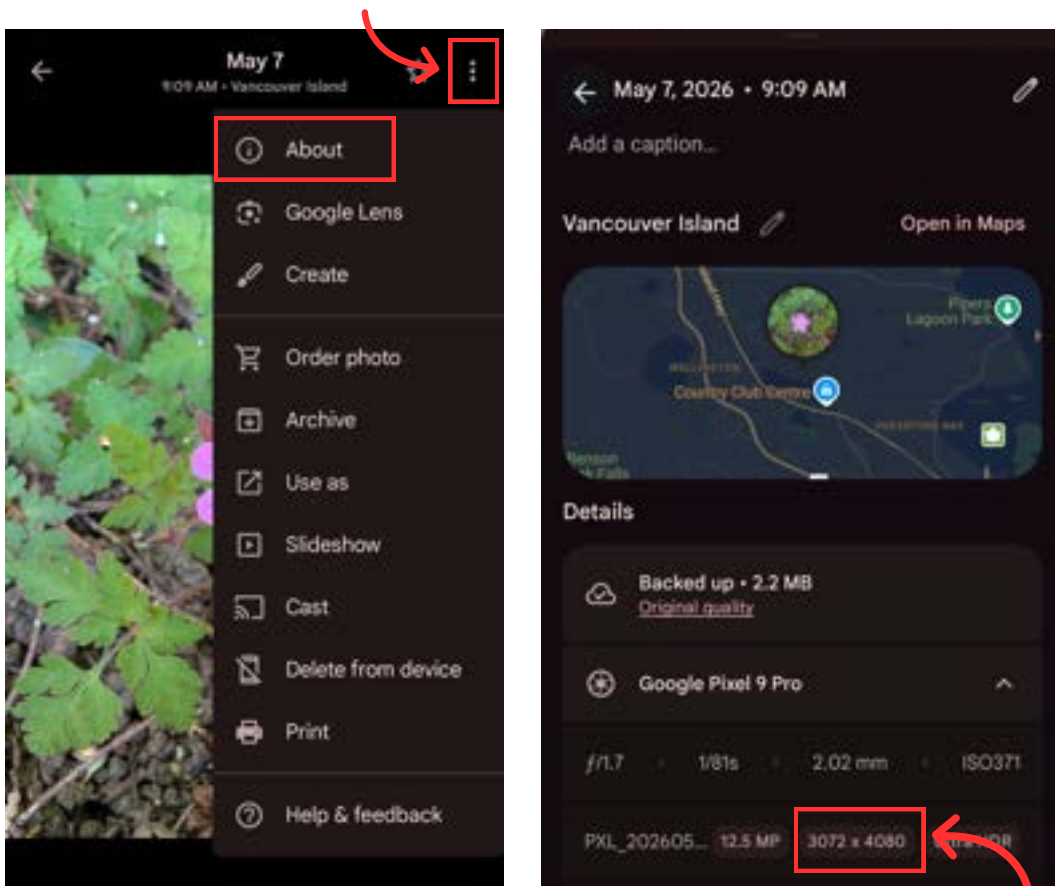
May 7
9:09 AM • Vancouver Island

About
Google Lens
Create
Order photo
Archive
Use as
Slideshow
Cast
Delete from device
Print
Help & feedback

May 7, 2026 • 9:09 AM
Add a caption...
Vancouver Island
Open in Maps
Pipers Lagoon Park
WELLINGTON
Country Club Centre
Benson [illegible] Falls
Details
Backed up • 2.2 MB
Original quality
Google Pixel 9 Pro
$f/1.7$
1/81s
2.02 mm
ISO371
PXL_202605...
12.5 MP
3072 x 4080
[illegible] HDR